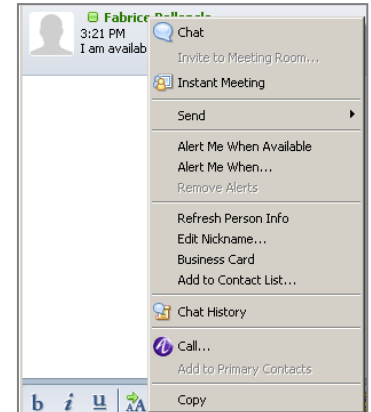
Fabrice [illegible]
3:21 PM
I am availab

Chat
Invite to Meeting Room...
Instant Meeting
Send
Alert Me When Available
Alert Me When...
Remove Alerts
Refresh Person Info
Edit Nickname...
Business Card
Add to Contact List...
Chat History
Call...
Add to Primary Contacts
Copy

b i u AA